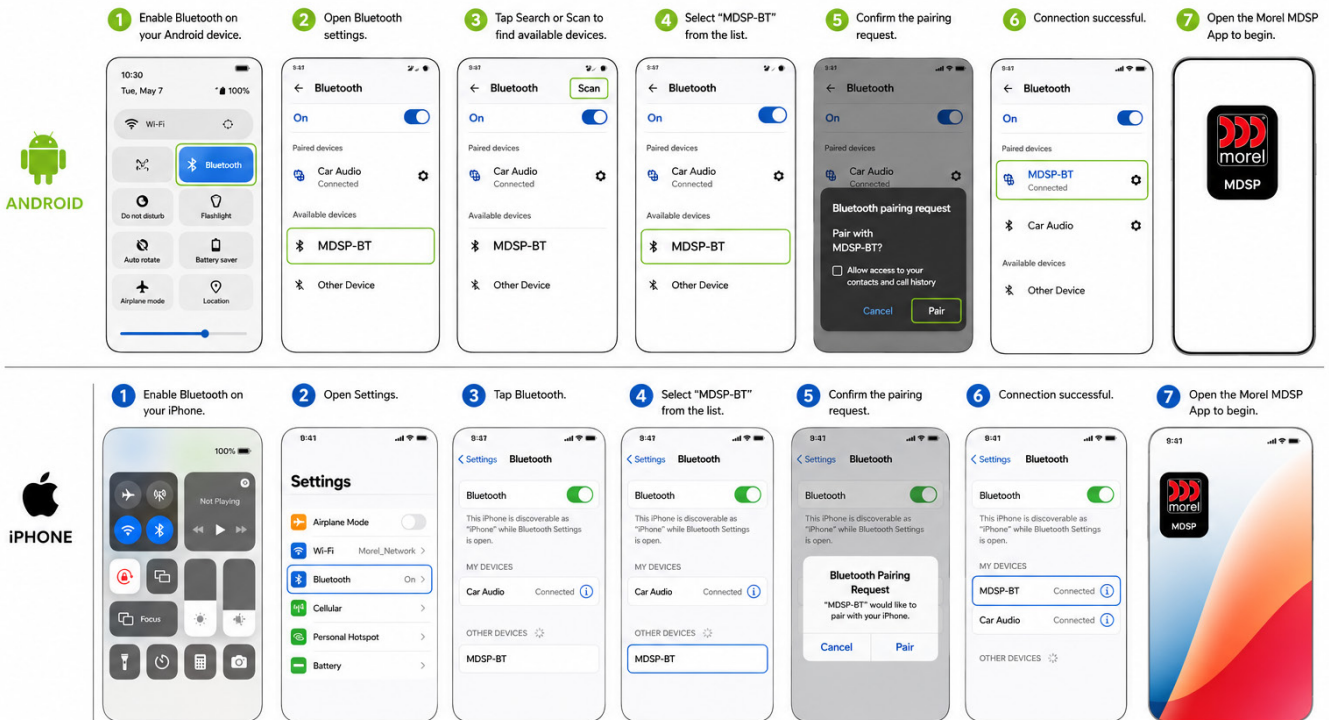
ANDROID

1 Enable Bluetooth on your Android device.

10:30
Tue, May 7
100%
Wi-Fi
Bluetooth
Do not disturb
Flashlight
Auto rotate
Battery saver
Airplane mode
Location

2 Open Bluetooth settings.

9:41
Bluetooth
On
Paired devices
Car Audio
Connected
Available devices
MDSP-BT
Other Device

3 Tap Search or Scan to find available devices.

9:41
Bluetooth
Scan
On
Paired devices
Car Audio
Connected
Available devices
MDSP-BT
Other Device

4 Select "MDSP-BT" from the list.

9:41
Bluetooth
On
Paired devices
Car Audio
Connected
Available devices
MDSP-BT
Other Device

5 Confirm the pairing request.

9:41
Bluetooth
On
Paired devices
Car Audio
Connected
Bluetooth pairing request
Pair with MDSP-BT?
Allow access to your contacts and call history
Cancel
Pair

6 Connection successful.

9:41
Bluetooth
On
Paired devices
MDSP-BT
Connected
Car Audio
Available devices
Other Device

7 Open the Morel MDSP App to begin.

morel
MDSP

iPHONE

1 Enable Bluetooth on your iPhone.

100%
Not Playing
Focus

2 Open Settings.

9:41
Settings
Airplane Mode
Wi-Fi
Morel_Network
Bluetooth
On
Cellular
Personal Hotspot
Battery

3 Tap Bluetooth.

9:41
Settings
Bluetooth
Bluetooth
This iPhone is discoverable as "iPhone" while Bluetooth Settings is open.
MY DEVICES
Car Audio
Connected
OTHER DEVICES
MDSP-BT

4 Select "MDSP-BT" from the list.

9:41
Settings
Bluetooth
Bluetooth
This iPhone is discoverable as "iPhone" while Bluetooth Settings is open.
MY DEVICES
Car Audio
Connected
OTHER DEVICES
MDSP-BT

5 Confirm the pairing request.

9:41
Settings
Bluetooth
Bluetooth
This iPhone is discoverable as "iPhone" while Bluetooth Settings is open.
Bluetooth Pairing Request
"MDSP-BT" would like to pair with your iPhone.
Cancel
Pair

6 Connection successful.

9:41
Settings
Bluetooth
Bluetooth
This iPhone is discoverable as "iPhone" while Bluetooth Settings is open.
MY DEVICES
MDSP-BT
Connected
Car Audio
Connected
OTHER DEVICES

7 Open the Morel MDSP App to begin.

9:41
morel
MDSP